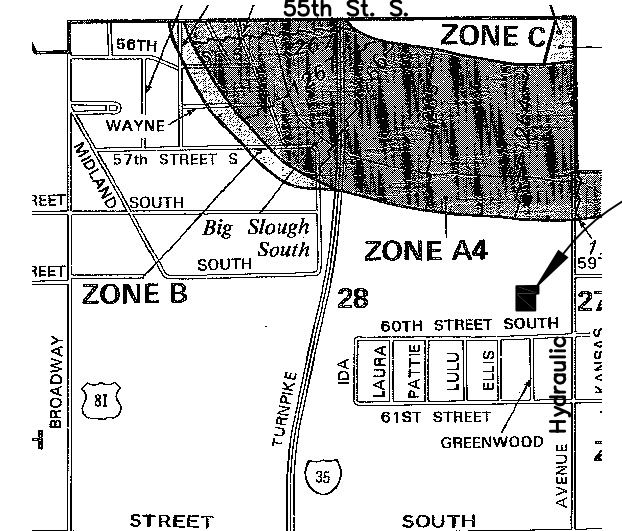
55th St. S.
ZONE C
56TH
WAYNE
57th STREET S
MIDLAND
REET
SOUTH
Big Slough South
ZONE A4
REET
SOUTH
ZONE B
28
27
59
60TH STREET SOUTH
BROADWAY
81
TURNPIKE
IDA
LAURA
PATTIE
LULU
ELLIS
Hydraulic
KANSAS
61ST STREET
GREENWOOD
AVENUE
35
STREET
SOUTH